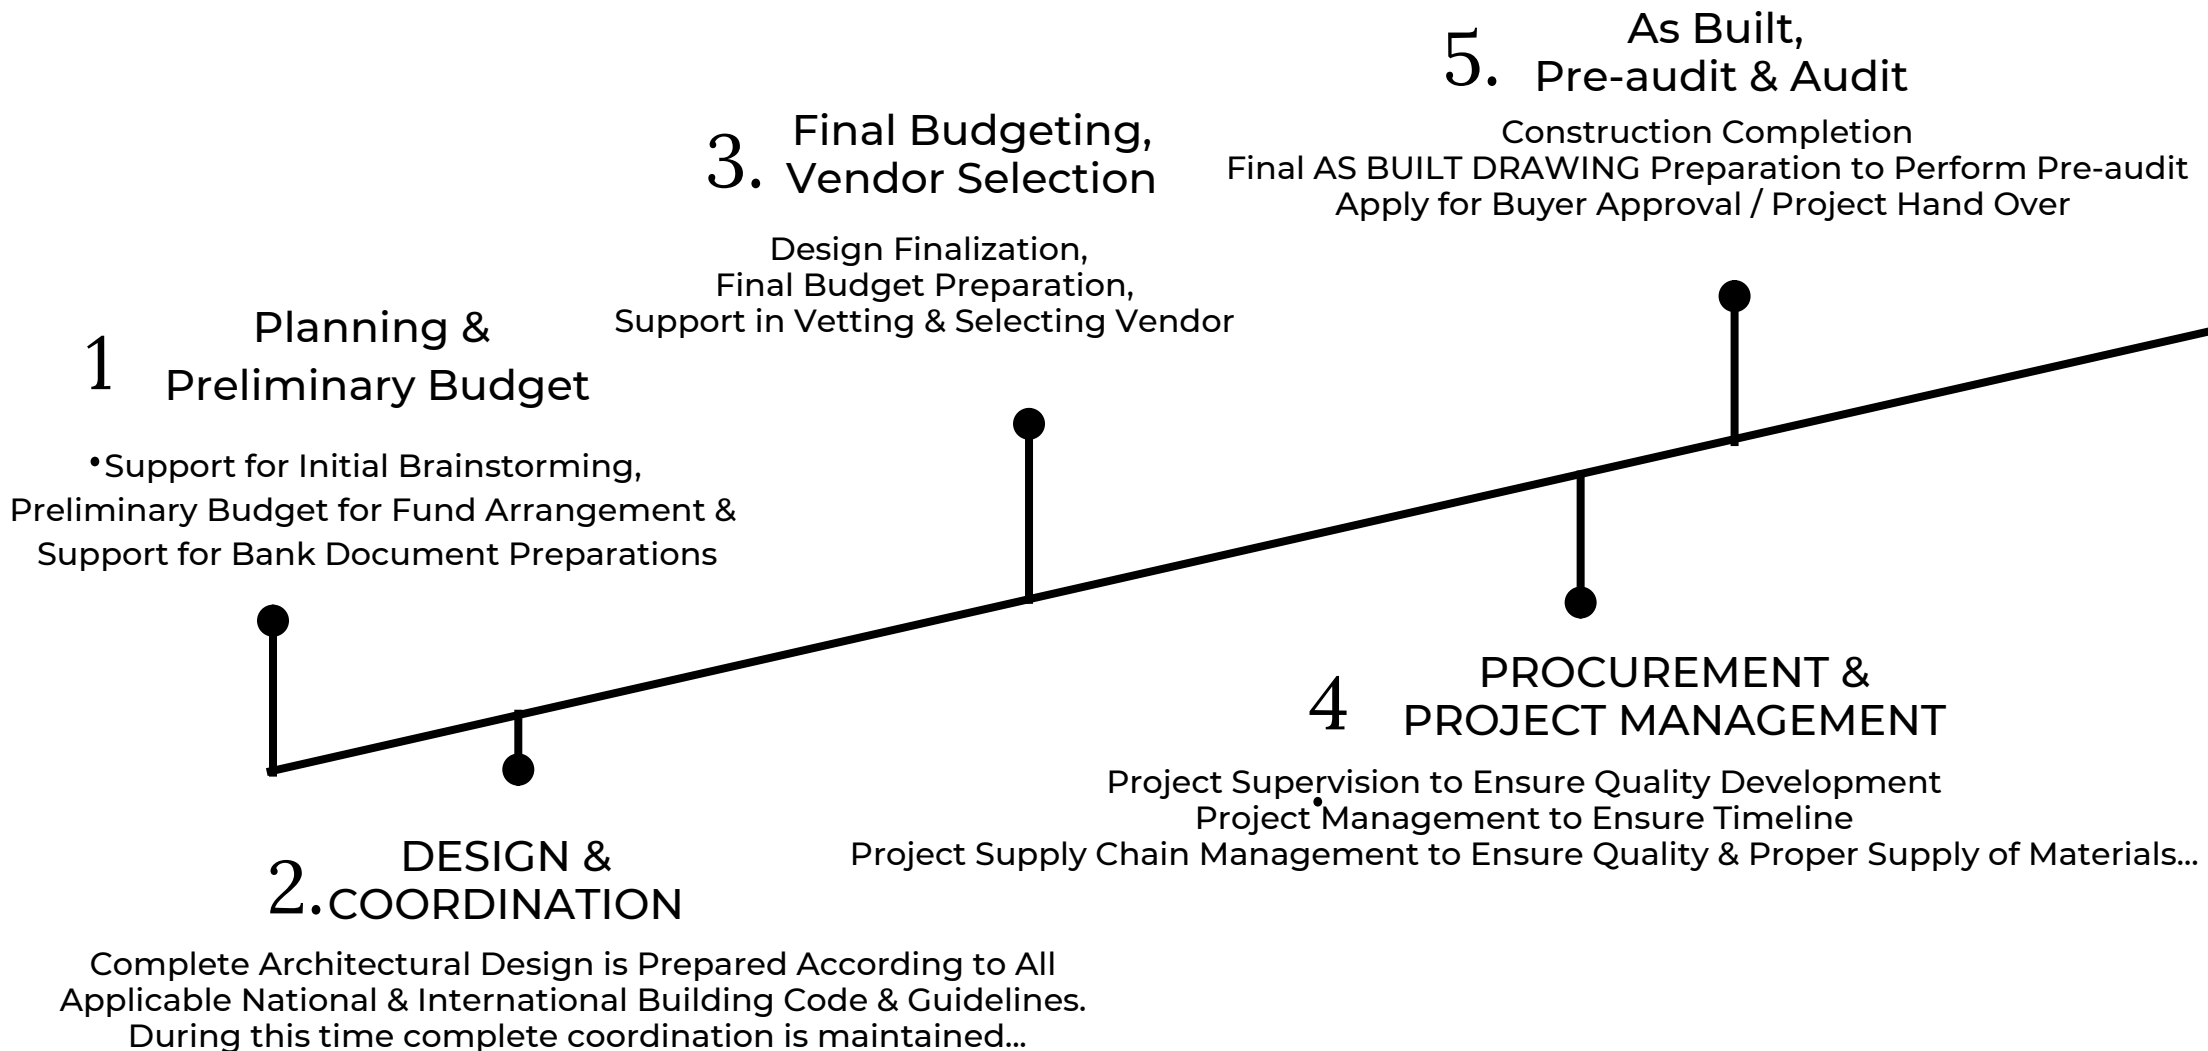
1 Planning & Preliminary Budget

•Support for Initial Brainstorming, Preliminary Budget for Fund Arrangement & Support for Bank Document Preparations

2. DESIGN & COORDINATION

Complete Architectural Design is Prepared According to All Applicable National & International Building Code & Guidelines. During this time complete coordination is maintained...

3. Final Budgeting, Vendor Selection

Design Finalization,
Final Budget Preparation,
Support in Vetting & Selecting Vendor

4 PROCUREMENT & PROJECT MANAGEMENT

Project Supervision to Ensure Quality Development
Project Management to Ensure Timeline
Project Supply Chain Management to Ensure Quality & Proper Supply of Materials...

5. As Built, Pre-audit & Audit

Construction Completion
Final AS BUILT DRAWING Preparation to Perform Pre-audit
Apply for Buyer Approval / Project Hand Over